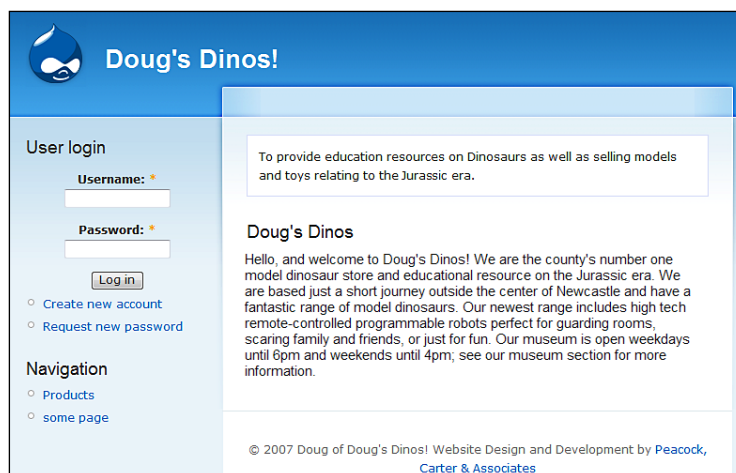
Doug's Dinos!

User login

Username: *

Password: *

Log in

Create new account

Request new password

Navigation

Products

some page

To provide education resources on Dinosaurs as well as selling models and toys relating to the Jurassic era.

Doug's Dinos

Hello, and welcome to Doug's Dinos! We are the county's number one model dinosaur store and educational resource on the Jurassic era. We are based just a short journey outside the center of Newcastle and have a fantastic range of model dinosaurs. Our newest range includes high tech remote-controlled programmable robots perfect for guarding rooms, scaring family and friends, or just for fun. Our museum is open weekdays until 6pm and weekends until 4pm; see our museum section for more information.

© 2007 Doug of Doug's Dinos! Website Design and Development by Peacock, Carter & Associates